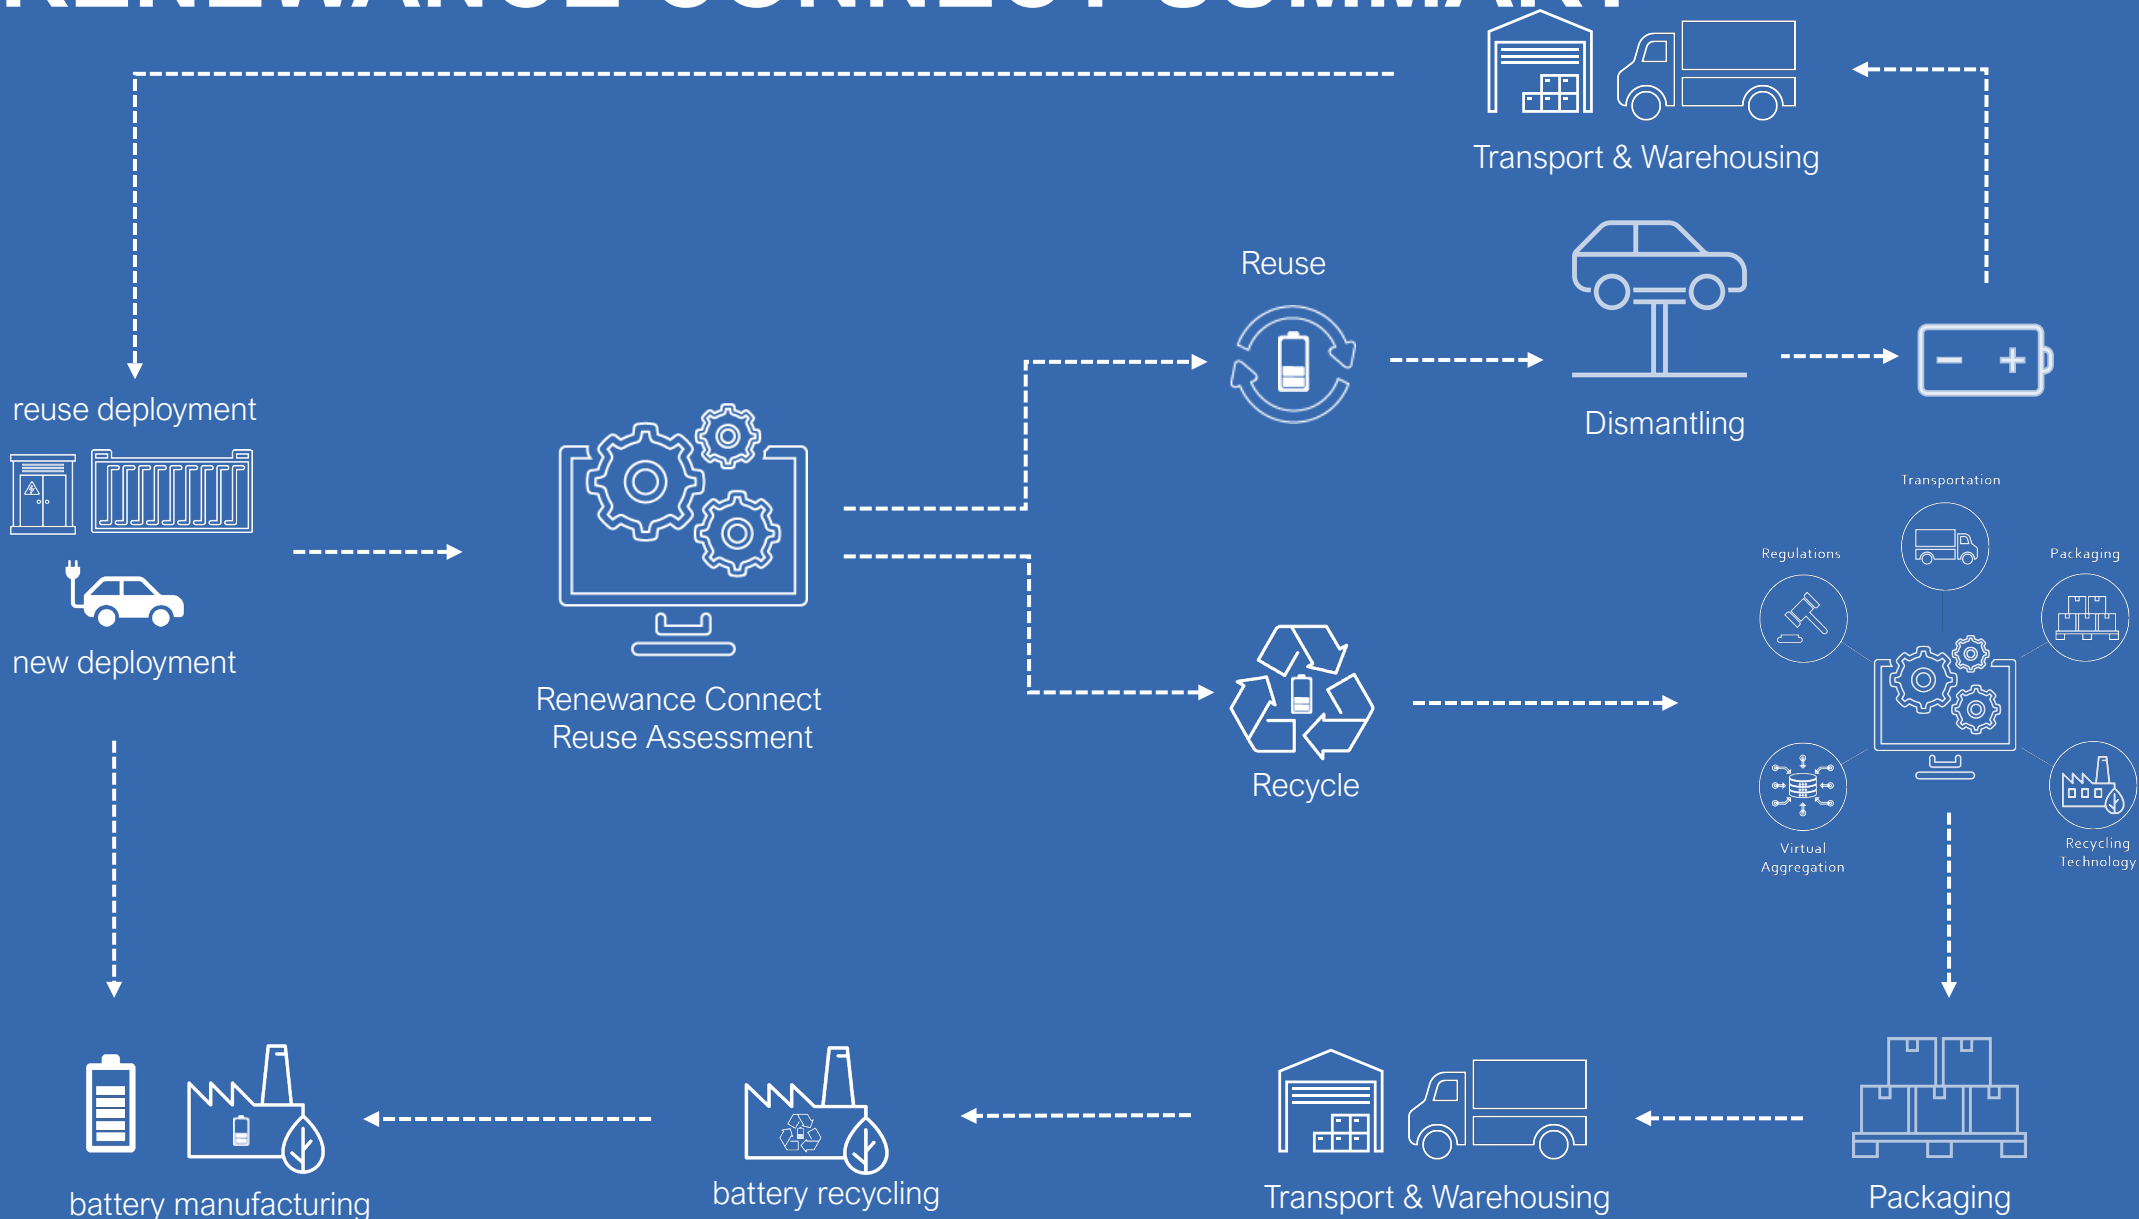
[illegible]

Transport & Warehousing

Reuse

Dismantling

reuse deployment

new deployment

Renewance Connect
Reuse Assessment

Recycle

Transportation

Regulations

Packaging

Virtual Aggregation

Recycling Technology

battery manufacturing

battery recycling

Transport & Warehousing

Packaging